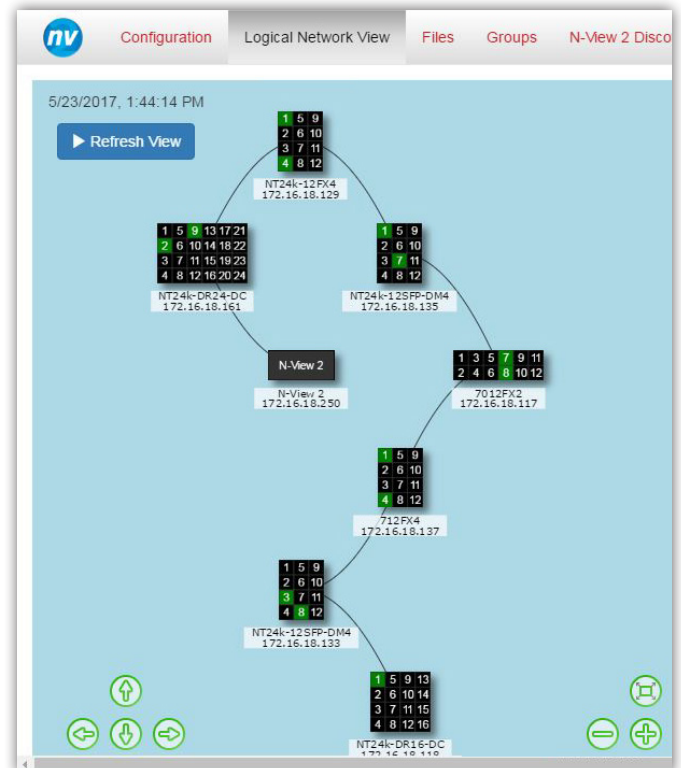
nv Configuration Logical Network View Files Groups N-View 2 Disco

5/23/2017, 1:44:14 PM

Refresh View

| 1 | 5 | 9 |
|---|---|---|
| 2 | 6 | 10 |
| 3 | 7 | 11 |
| 4 | 8 | 12 |

NT24k-12FX4
172.16.18.129

| 1 | 5 | 9 | 13 | 17 | 21 |
|---|---|---|---|---|---|
| 2 | 6 | 10 | 14 | 18 | 22 |
| 3 | 7 | 11 | 15 | 19 | 23 |
| 4 | 8 | 12 | 16 | 20 | 24 |

NT24k-DR24-DC
172.16.18.161

| 1 | 5 | 9 |
|---|---|---|
| 2 | 6 | 10 |
| 3 | 7 | 11 |
| 4 | 8 | 12 |

NT24k-12SFP-DM4
172.16.18.135

N-View 2
N-View 2
172.16.18.250

| 1 | 3 | 5 | 7 | 9 | 11 |
|---|---|---|---|---|---|
| 2 | 4 | 6 | 8 | 10 | 12 |

7012FX2
172.16.18.117

| 1 | 5 | 9 |
|---|---|---|
| 2 | 6 | 10 |
| 3 | 7 | 11 |
| 4 | 8 | 12 |

712FX4
172.16.18.137

| 1 | 5 | 9 |
|---|---|---|
| 2 | 6 | 10 |
| 3 | 7 | 11 |
| 4 | 8 | 12 |

NT24k-12SFP-DM4
172.16.18.133

| 1 | 5 | 9 | 13 |
|---|---|---|---|
| 2 | 6 | 10 | 14 |
| 3 | 7 | 11 | 15 |
| 4 | 8 | 12 | 16 |

NT24k-DR16-DC
172.16.18.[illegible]